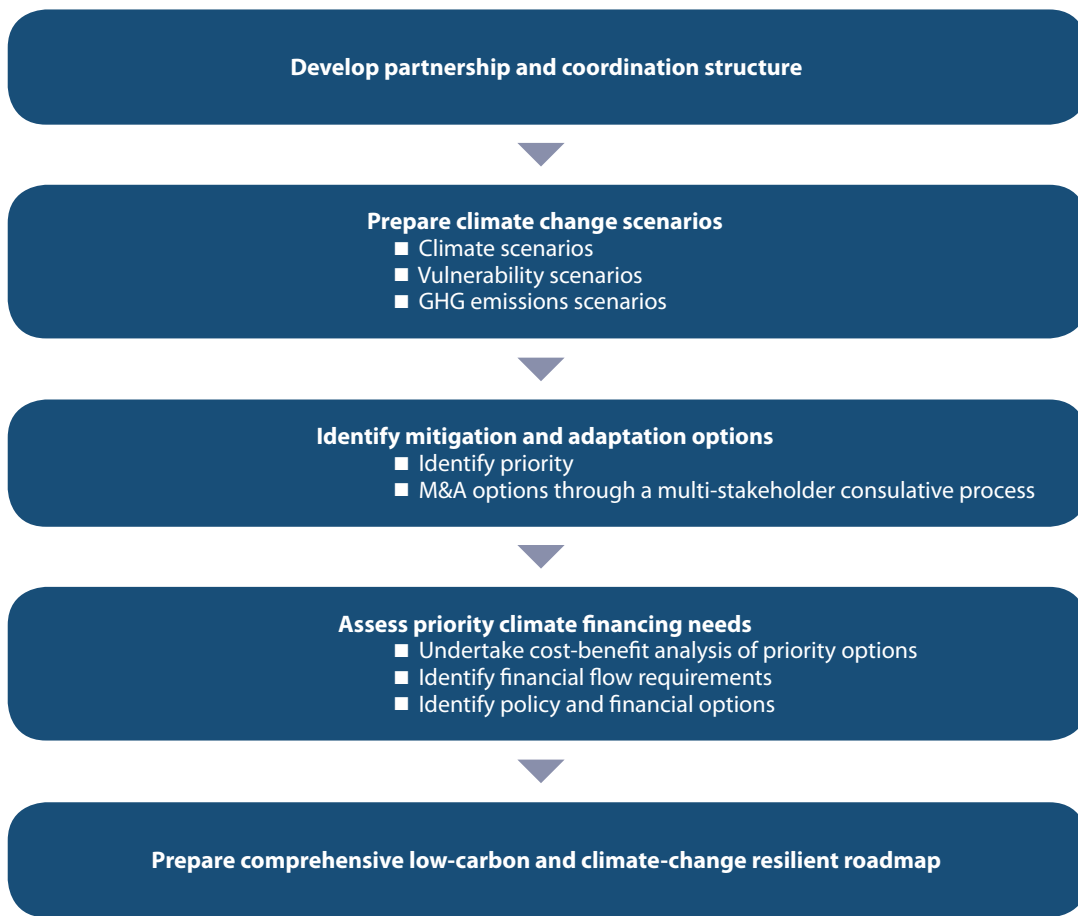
Develop partnership and coordination structure

Prepare climate change scenarios
- Climate scenarios
- Vulnerability scenarios
- GHG emissions scenarios

Identify mitigation and adaptation options
- Identify priority
- M&A options through a multi-stakeholder consulative process

Assess priority climate financing needs
- Undertake cost-benefit analysis of priority options
- Identify financial flow requirements
- Identify policy and financial options

Prepare comprehensive low-carbon and climate-change resilient roadmap